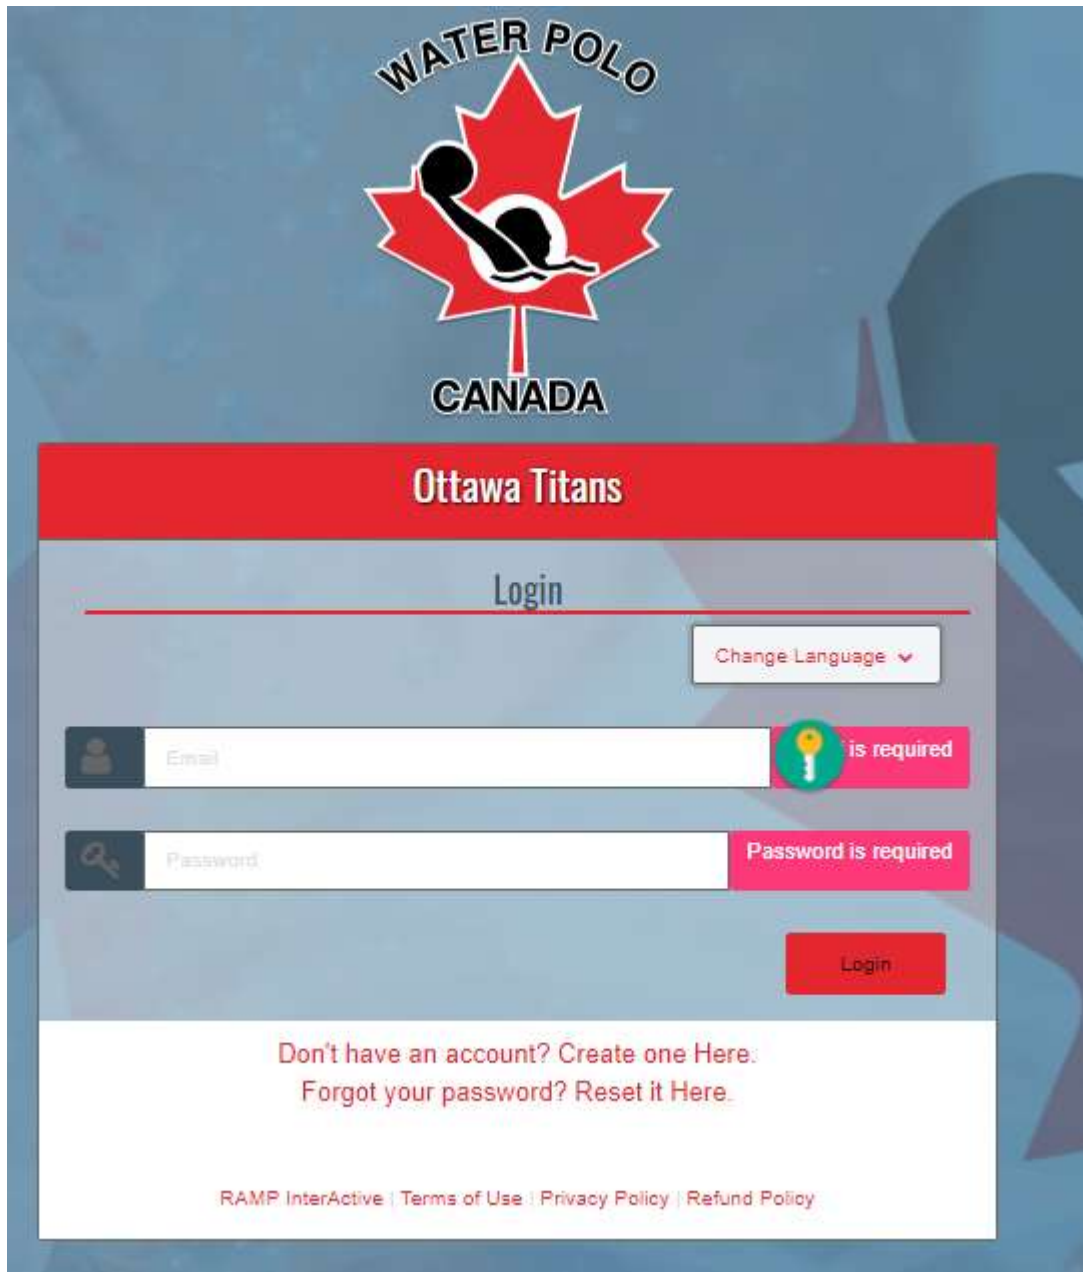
WATER POLO

CANADA

Ottawa Titans

Login

Change Language

Email

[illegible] is required

Password

Password is required

Login

Don't have an account? Create one Here.
Forgot your password? Reset it Here.

RAMP InterActive | Terms of Use | Privacy Policy | Refund Policy